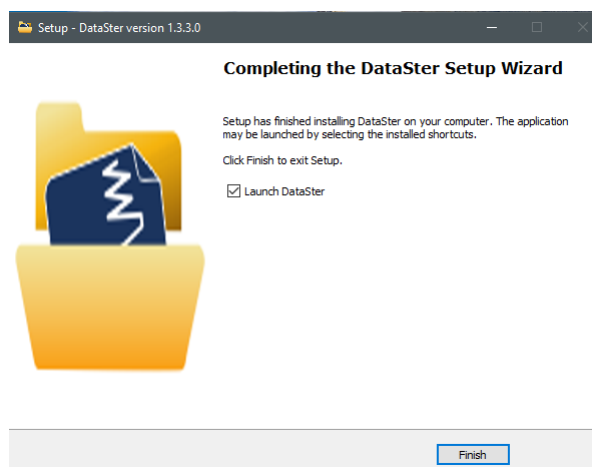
Setup - DataSter version 1.3.3.0

Completing the DataSter Setup Wizard

Setup has finished installing DataSter on your computer. The application may be launched by selecting the installed shortcuts.

Click Finish to exit Setup.

Launch DataSter

Finish